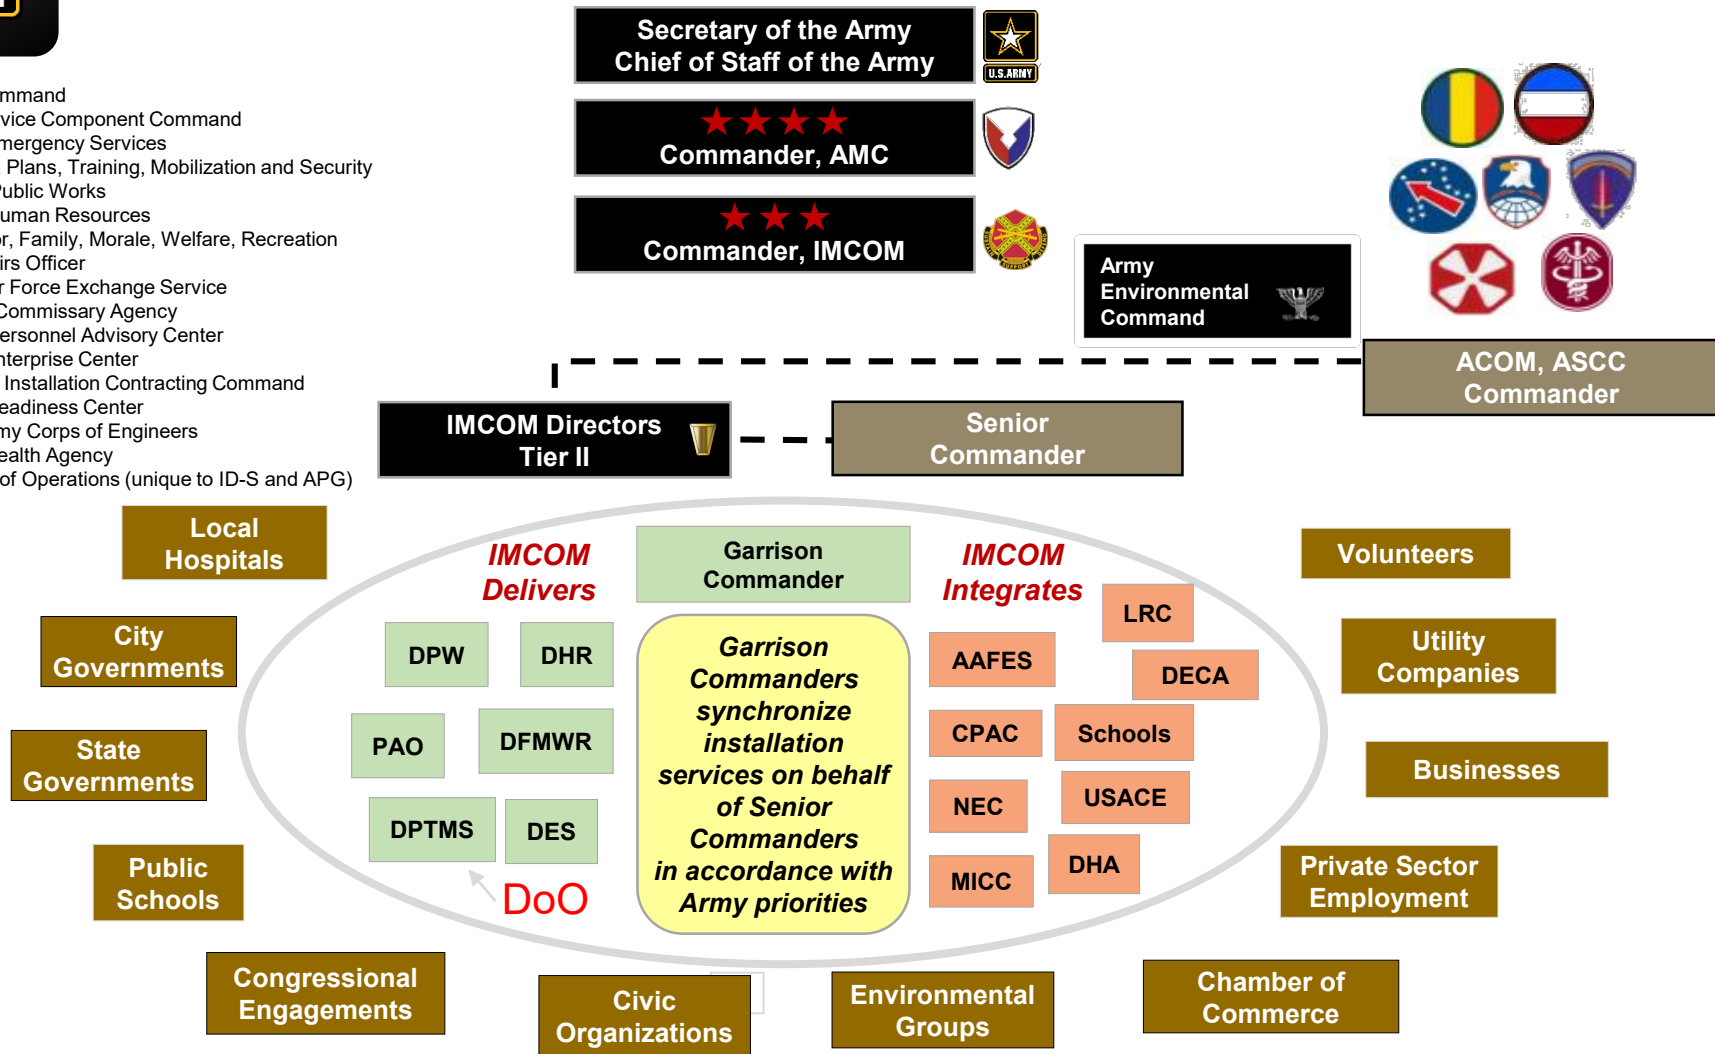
mmand
vice Component Command
mergency Services
Plans, Training, Mobilization and Security
Public Works
uman Resources
r, Family, Morale, Welfare, Recreation
irs Officer
r Force Exchange Service
Commissary Agency
ersonnel Advisory Center
nterprise Center
Installation Contracting Command
eadiness Center
my Corps of Engineers
ealth Agency
of Operations (unique to ID-S and APG)

Secretary of the Army
Chief of Staff of the Army

U.S. ARMY

Commander, AMC

Commander, IMCOM

Army Environmental Command

ACOM, ASCC Commander

IMCOM Directors Tier II

Senior Commander

Local Hospitals

City Governments

State Governments

Public Schools

Congressional Engagements

Civic Organizations

Environmental Groups

Chamber of Commerce

Volunteers

Utility Companies

Businesses

Private Sector Employment

IMCOM Delivers

Garrison Commander

IMCOM Integrates

DPW

DHR

PAO

DFMWR

DPTMS

DES

DoO

Garrison Commanders synchronize installation services on behalf of Senior Commanders in accordance with Army priorities

LRC

AAFES

DECA

CPAC

Schools

NEC

USACE

MICC

DHA